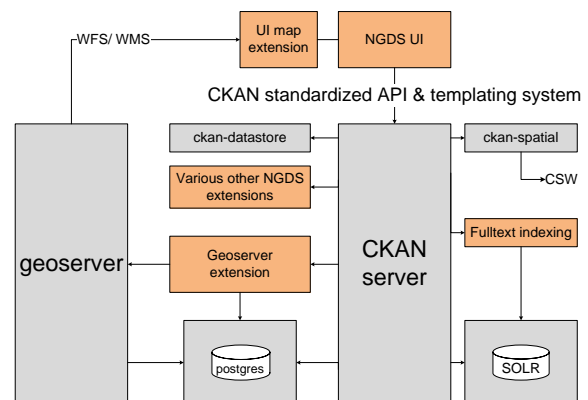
WFS/ WMS

UI map extension

NGDS UI

CKAN standardized API & templating system

ckan-datastore

ckan-spatial

CSW

Various other NGDS extensions

geoserver

Geoserver extension

CKAN server

Fulltext indexing

postgres

SOLR